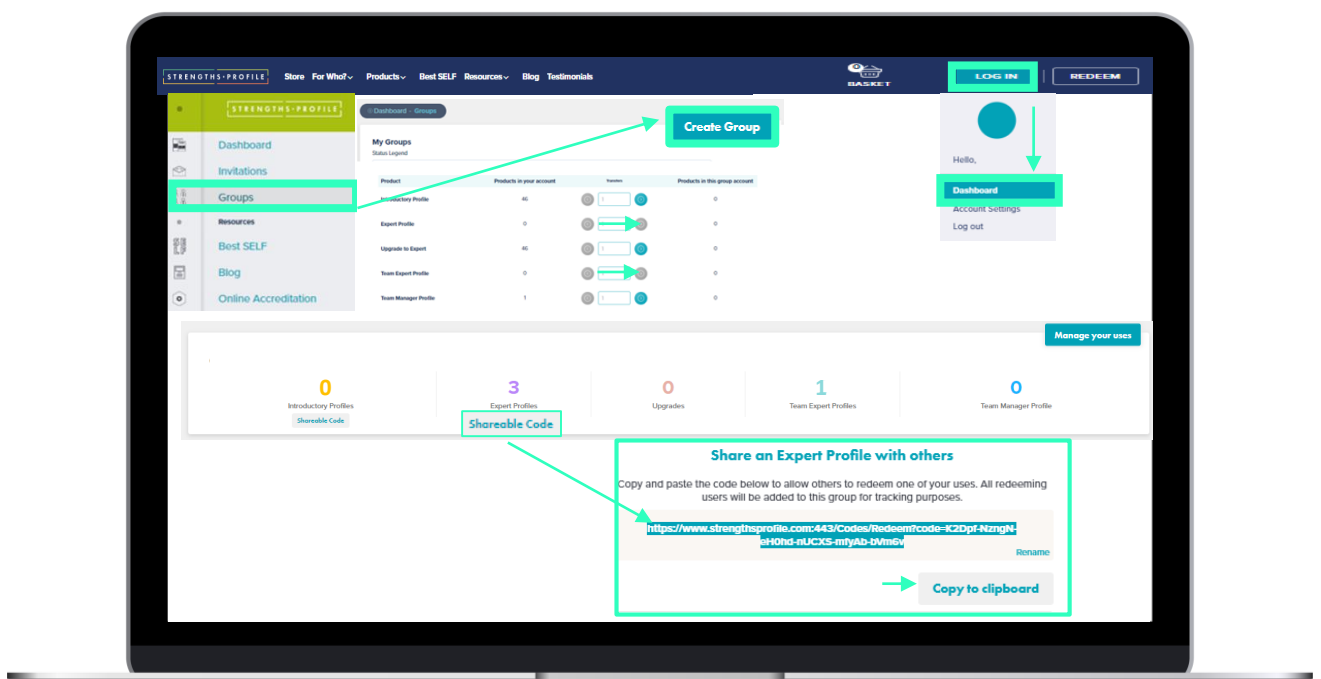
STRENGTHS PROFILE Store For Who? Products Best SELF Resources Blog Testimonials

BASKET

LOG IN

REDEEM

STRENGTHS PROFILE

Dashboard

Invitations

Groups

Resources

Best SELF

Blog

Online Accreditation

Dashboard › Groups

Create Group

My Groups

Status Legend

| Product | Products in your account | Transfer | Products in this group account |
|---|---|---|---|
| Introductory Profile | 46 | 1 | 0 |
| Expert Profile | 0 | | 0 |
| Upgrade to Expert | 46 | 1 | 0 |
| Team Expert Profile | 0 | | 0 |
| Team Manager Profile | 1 | 1 | 0 |

Hello,

Dashboard

Account Settings

Log out

Manage your uses

0
Introductory Profiles
Shareable Code

3
Expert Profiles
Shareable Code

0
Upgrades

1
Team Expert Profiles

0
Team Manager Profile

Share an Expert Profile with others

Copy and paste the code below to allow others to redeem one of your uses. All redeeming users will be added to this group for tracking purposes.

https://www.strengthsprofile.com:443/Codes/Redeem?code=K2Dpf-NzngN-eH0hd-nUCXS-mfyAb-bVm6v

Rename

Copy to clipboard